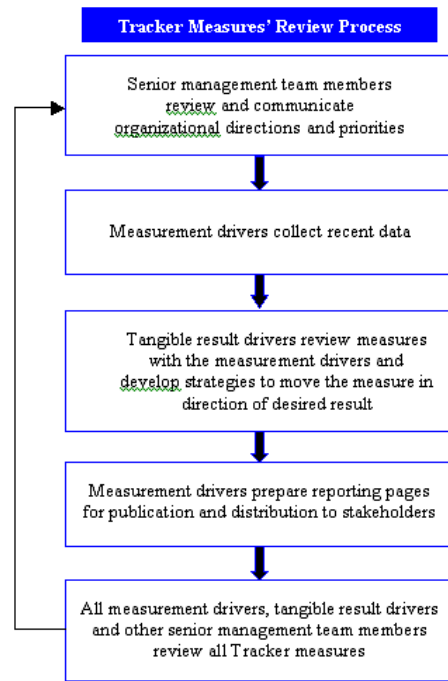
Tracker Measures' Review Process

Senior management team members review and communicate organizational directions and priorities

Measurement drivers collect recent data

Tangible result drivers review measures with the measurement drivers and develop strategies to move the measure in direction of desired result

Measurement drivers prepare reporting pages for publication and distribution to stakeholders

All measurement drivers, tangible result drivers and other senior management team members review all Tracker measures